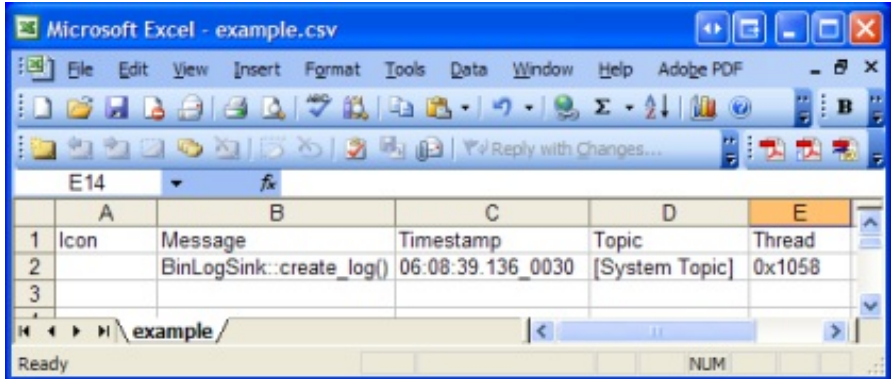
Microsoft Excel - example.csv

File Edit View Insert Format Tools Data Window Help Adobe PDF

Reply with Changes...

E14 $f_x$

| | A | B | C | D | E |
|---|---|---|---|---|---|
| 1 | Icon | Message | Timestamp | Topic | Thread |
| 2 | | BinLogSink::create_log() | 06:08:39.136_0030 | [System Topic] | 0x1058 |
| 3 | | | | | |

example

Ready NUM